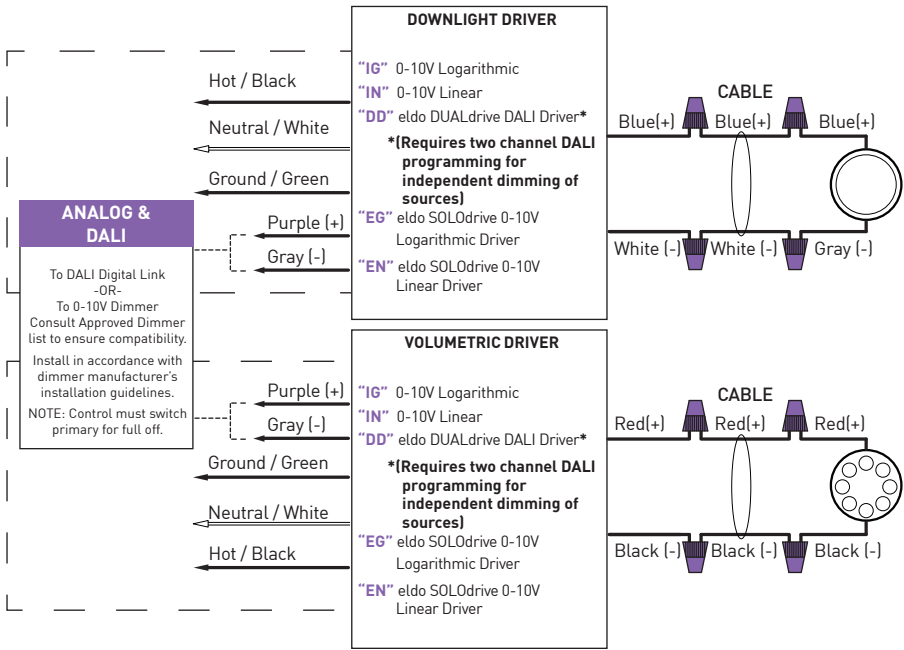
DOWNLIGHT DRIVER

"IG" 0-10V Logarithmic
"IN" 0-10V Linear
"DD" eldo DUALdrive DALI Driver*
*(Requires two channel DALI programming for independent dimming of sources)
"EG" eldo SOLOdrive 0-10V Logarithmic Driver
"EN" eldo SOLOdrive 0-10V Linear Driver

Hot / Black
Neutral / White
Ground / Green
Purple (+)
Gray (-)

CABLE
Blue(+) Blue(+) Blue(+)
White (-) White (-) Gray (-)

ANALOG & DALI

To DALI Digital Link
-OR-
To 0-10V Dimmer
Consult Approved Dimmer list to ensure compatibility.

Install in accordance with dimmer manufacturer's installation guidelines.

NOTE: Control must switch primary for full off.

VOLUMETRIC DRIVER

"IG" 0-10V Logarithmic
"IN" 0-10V Linear
"DD" eldo DUALdrive DALI Driver*
*(Requires two channel DALI programming for independent dimming of sources)
"EG" eldo SOLOdrive 0-10V Logarithmic Driver
"EN" eldo SOLOdrive 0-10V Linear Driver

Purple (+)
Gray (-)
Ground / Green
Neutral / White
Hot / Black

CABLE
Red(+) Red(+) Red(+)
Black (-) Black (-) Black (-)